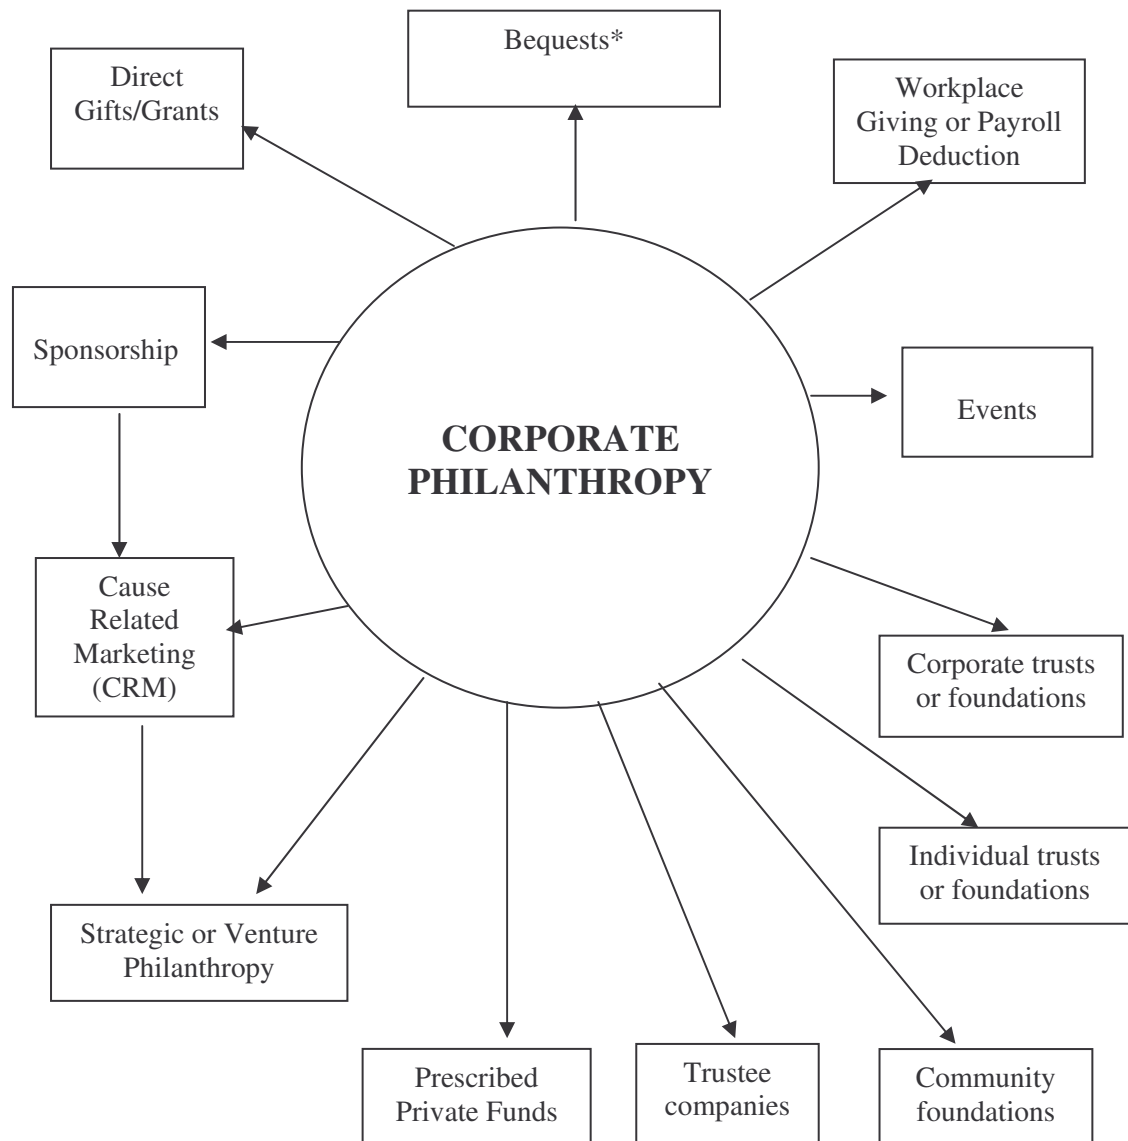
Bequests*

Direct Gifts/Grants

Workplace Giving or Payroll Deduction

Sponsorship

CORPORATE PHILANTHROPY

Events

Cause Related Marketing (CRM)

Corporate trusts or foundations

Individual trusts or foundations

Strategic or Venture Philanthropy

Prescribed Private Funds

Trustee companies

Community foundations